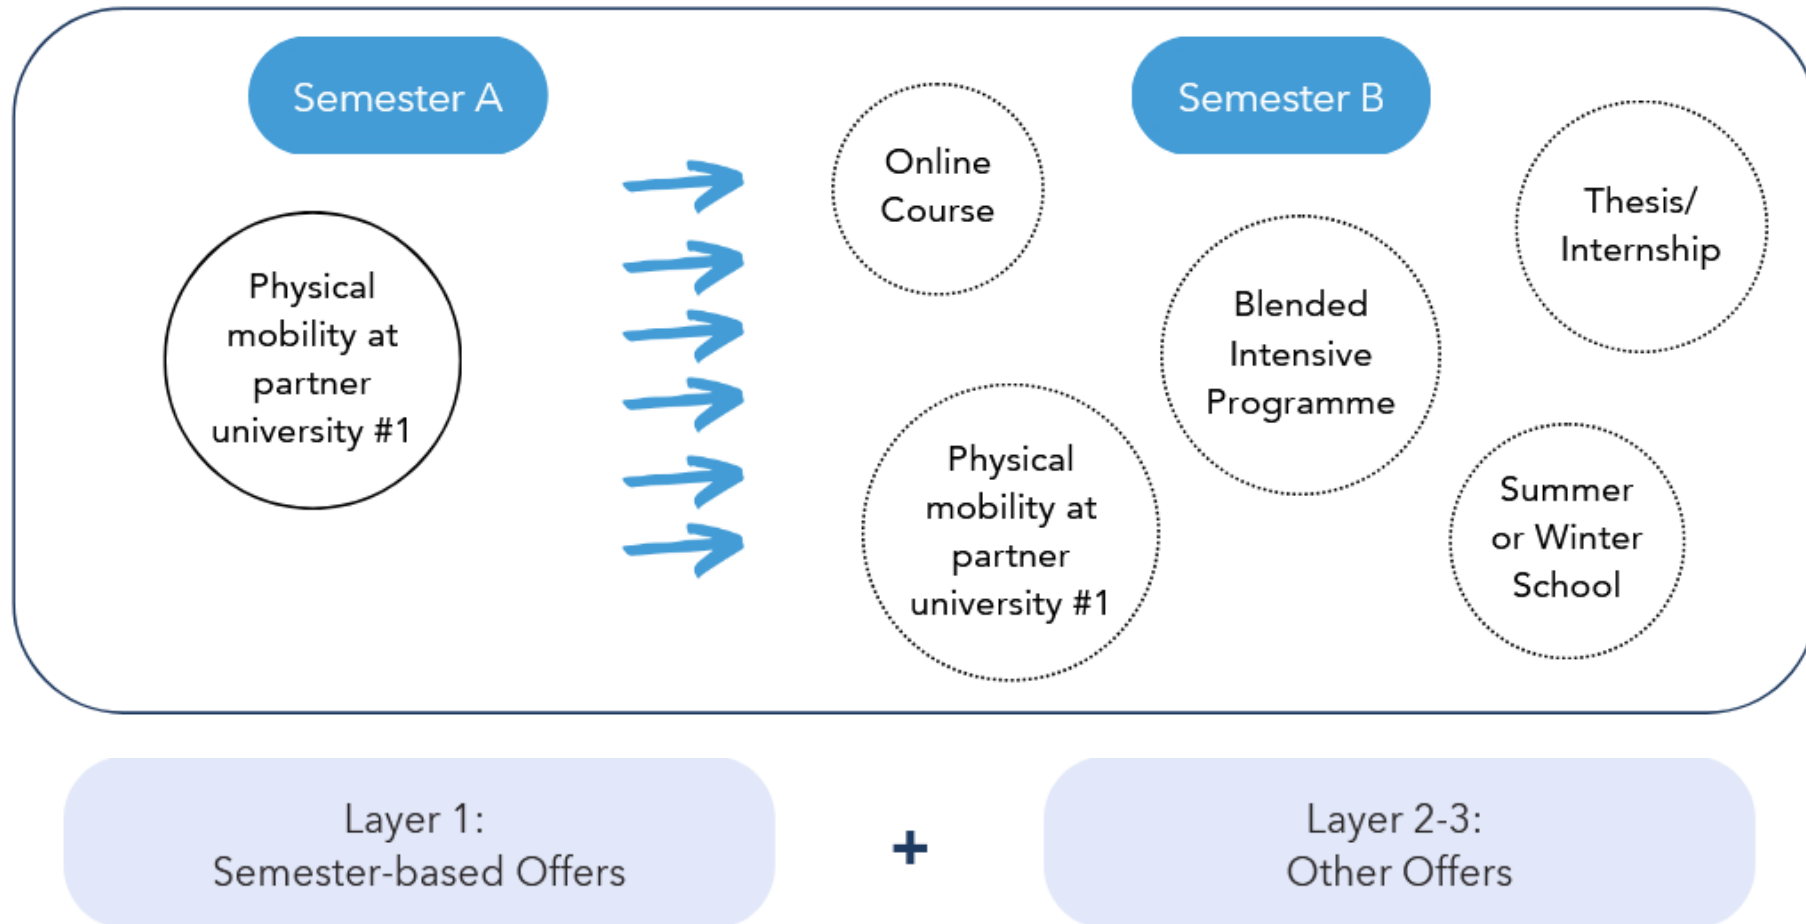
Semester A

Physical mobility at partner university #1

Online Course

Semester B

Thesis/ Internship

Blended Intensive Programme

Physical mobility at partner university #1

Summer or Winter School

Layer 1:
Semester-based Offers

+

Layer 2-3:
Other Offers